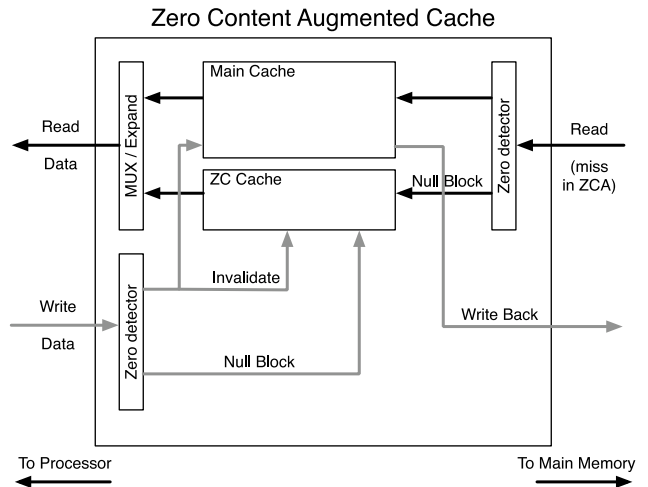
Zero Content Augmented Cache

Main Cache

ZC Cache

MUX / Expand

Zero detector

Zero detector

Read

Data

Read

(miss in ZCA)

Null Block

Invalidate

Write

Data

Write Back

Null Block

To Processor

To Main Memory